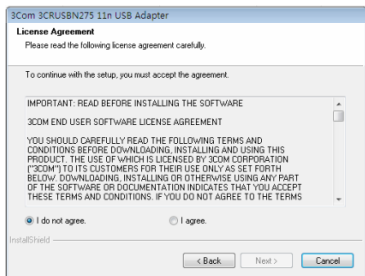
3Com 3CRUSBN275 11n USB Adapter

License Agreement

Please read the following license agreement carefully.

To continue with the setup, you must accept the agreement.

IMPORTANT: READ BEFORE INSTALLING THE SOFTWARE

3COM END USER SOFTWARE LICENSE AGREEMENT

YOU SHOULD CAREFULLY READ THE FOLLOWING TERMS AND CONDITIONS BEFORE DOWNLOADING, INSTALLING AND USING THIS PRODUCT. THE USE OF WHICH IS LICENSED BY 3COM CORPORATION ("3COM") TO ITS CUSTOMERS FOR THEIR USE ONLY AS SET FORTH BELOW. DOWNLOADING, INSTALLING OR OTHERWISE USING ANY PART OF THE SOFTWARE OR DOCUMENTATION INDICATES THAT YOU ACCEPT THESE TERMS AND CONDITIONS. IF YOU DO NOT AGREE TO THE TERMS

I do not agree.

I agree.

InstallShield

< Back

Next >

Cancel